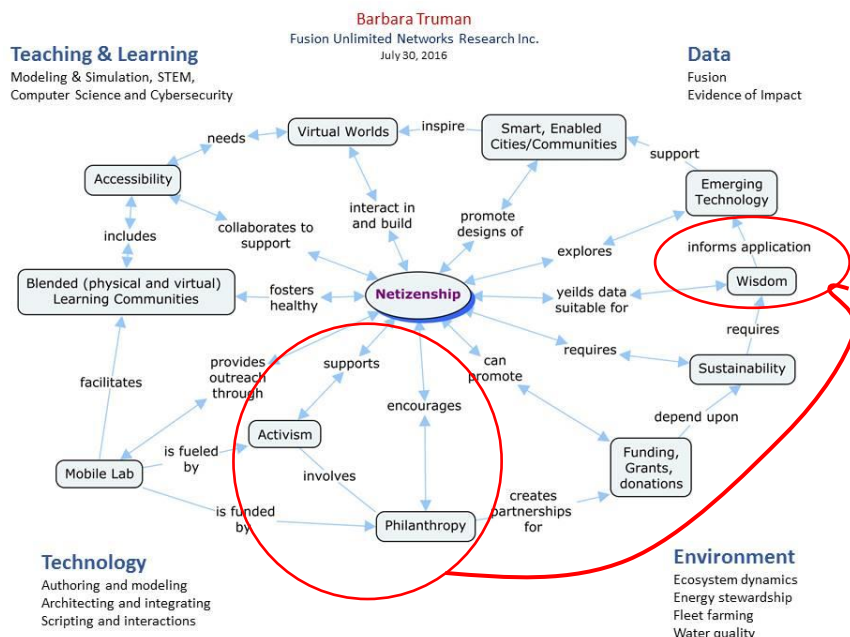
Barbara Truman
Fusion Unlimited Networks Research Inc.
July 30, 2016

Teaching & Learning
Modeling & Simulation, STEM, Computer Science and Cybersecurity

Data
Fusion
Evidence of Impact

Virtual Worlds
inspire
Smart, Enabled Cities/Communities
needs
Accessibility
support
Emerging Technology
interact in and build
promote designs of
collaborates to support
includes
explores
informs application
Blended (physical and virtual) Learning Communities
fosters healthy
Netizenship
yeilds data suitable for
Wisdom
requires
provides outreach through
supports
can promote
requires
Sustainability
facilitates
encourages
depend upon
Activism
is fueled by
Mobile Lab
involves
Funding, Grants, donations
is funded by
creates partnerships for
Philanthropy

Technology
Authoring and modeling
Architecting and integrating
Scripting and interactions

Environment
Ecosystem dynamics
Energy stewardship
Fleet farming
Water quality